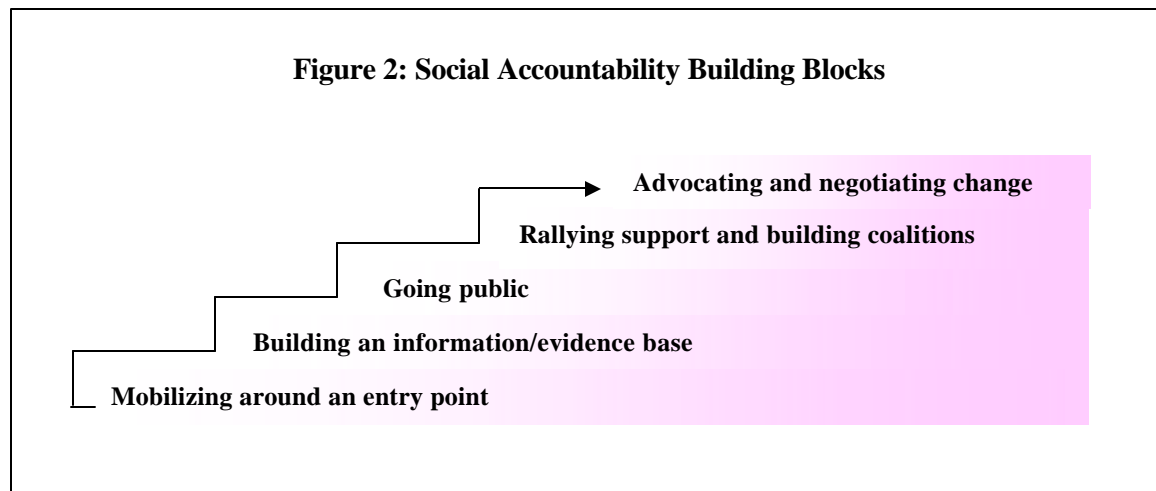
Figure 2: Social Accountability Building Blocks

Advocating and negotiating change

Rallying support and building coalitions

Going public

Building an information/evidence base

Mobilizing around an entry point